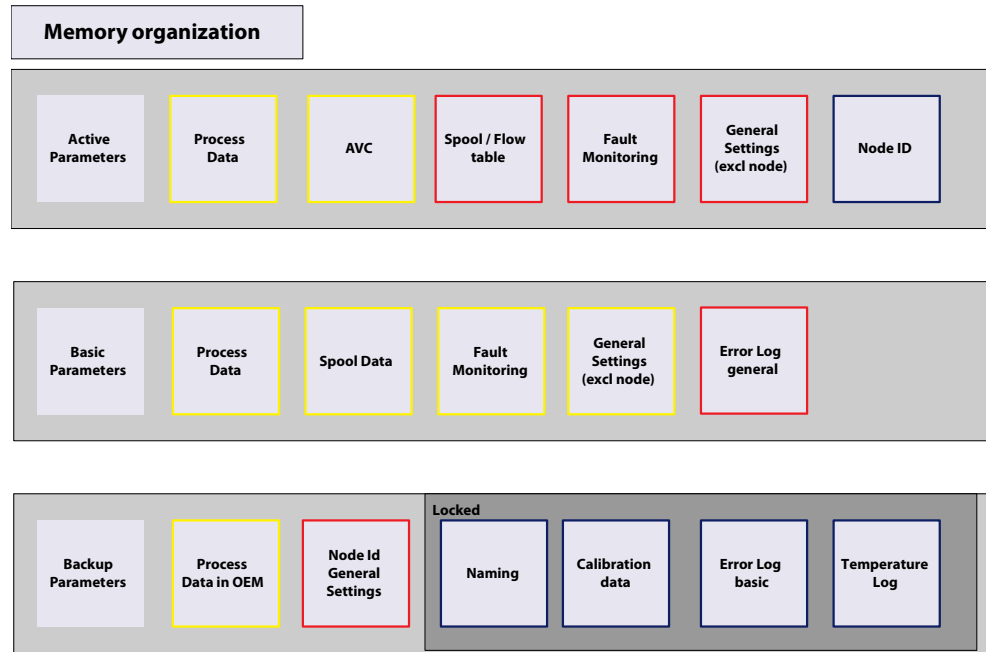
Memory organization

Active Parameters

Process Data

AVC

Spool / Flow table

Fault Monitoring

General Settings (excl node)

Node ID

Basic Parameters

Process Data

Spool Data

Fault Monitoring

General Settings (excl node)

Error Log general

Backup Parameters

Process Data in OEM

Node Id General Settings

Locked

Naming

Calibration data

Error Log basic

Temperature Log